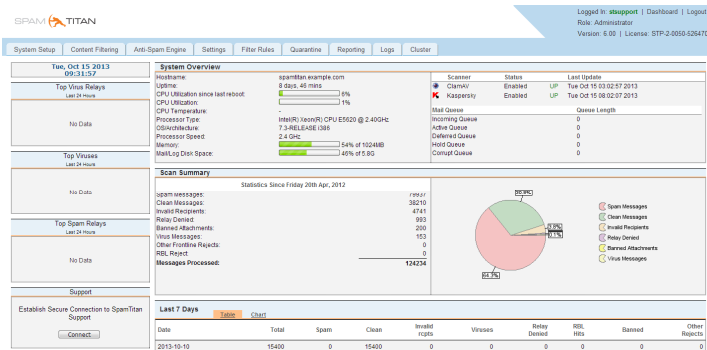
SPAM TITAN

Logged in: stsupport | Dashboard | Logout
Role: Administrator
Version: 6.00 | License: STP-2-0050-52647D

System Setup | Content Filtering | Anti-Spam Engine | Settings | Filter Rules | Quarantine | Reporting | Logs | Cluster

Tue, Oct 15 2013
09:31:57

Top Virus Relays
Last 24 Hours

No Data

Top Viruses
Last 24 Hours

No Data

Top Spam Relays
Last 24 Hours

No Data

Support

Establish Secure Connection to SpamTitan Support

Connect

System Overview

| | |
|---|---|
| Hostname: | spamtitan.example.com |
| Uptime: | 8 days, 46 mins |
| CPU Utilization since last reboot: | 6% |
| CPU Utilization: | 1% |
| CPU Temperature: | - |
| Processor Type: | Intel(R) Xeon(R) CPU E5620 @ 2.40GHz |
| OS/Architecture: | 7.3-RELEASE i386 |
| Processor Speed: | 2.4 GHz |
| Memory: | 54% of 1024MB |
| Mail/Log Disk Space: | 46% of 5.8G |

| Scanner | Status | | Last Update |
|---|---|---|---|
| ClamAV | Enabled | UP | Tue Oct 15 03:02:57 2013 |
| Kaspersky | Enabled | UP | Tue Oct 15 08:02:07 2013 |

| Mail Queue | Queue Length |
|---|---|
| Incoming Queue | 0 |
| Active Queue | 0 |
| Deferred Queue | 0 |
| Hold Queue | 0 |
| Corrupt Queue | 0 |

Scan Summary

Statistics Since Friday 20th Apr, 2012

| | |
|---|---|
| Spam Messages: | 79937 |
| Clean Messages: | 38210 |
| Invalid Recipients: | 4741 |
| Relay Denied: | 993 |
| Banned Attachments: | 200 |
| Virus Messages: | 153 |
| Other Frontline Rejects: | 0 |
| RBL Reject | 0 |
| Messages Processed: | 124234 |

30.8%
3.8%
0.1%
64.3%

Spam Messages
Clean Messages
Invalid Recipients
Relay Denied
Banned Attachments
Virus Messages

Last 7 Days

Table | Chart

| Date | Total | Spam | Clean | Invalid rcpts | Viruses | Relay Denied | RBL Hits | Banned | Other Rejects |
|---|---|---|---|---|---|---|---|---|---|
| 2013-10-10 | 15400 | 0 | 15400 | 0 | 0 | 0 | 0 | 0 | 0 |